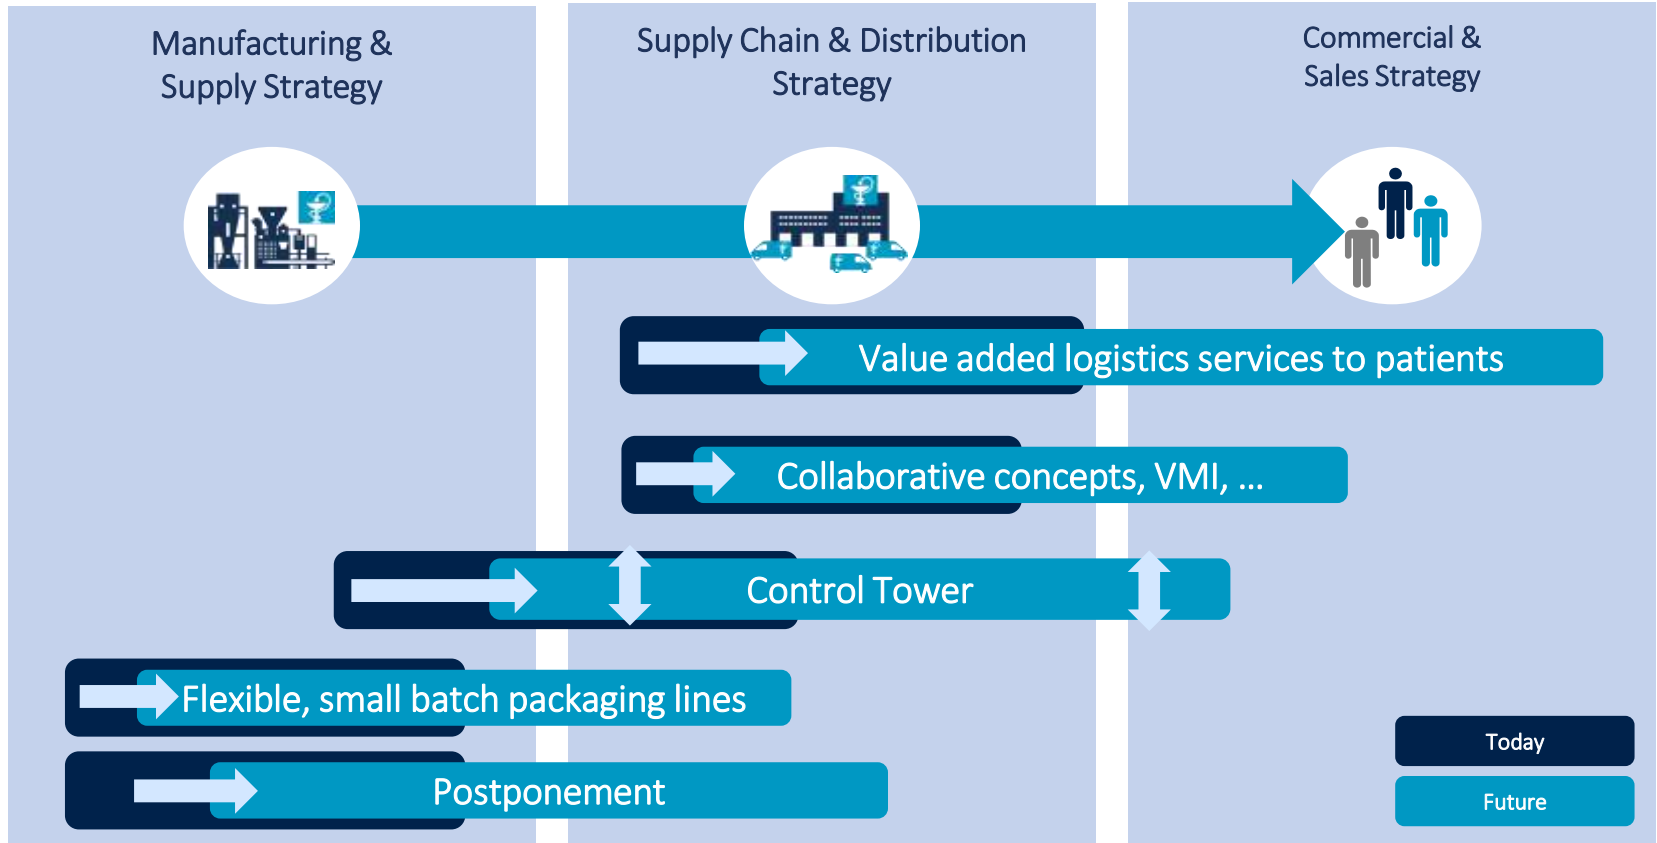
Manufacturing & Supply Strategy

Supply Chain & Distribution Strategy

Commercial & Sales Strategy

Value added logistics services to patients

Collaborative concepts, VMI, ...

Control Tower

Flexible, small batch packaging lines

Postponement

Today

Future